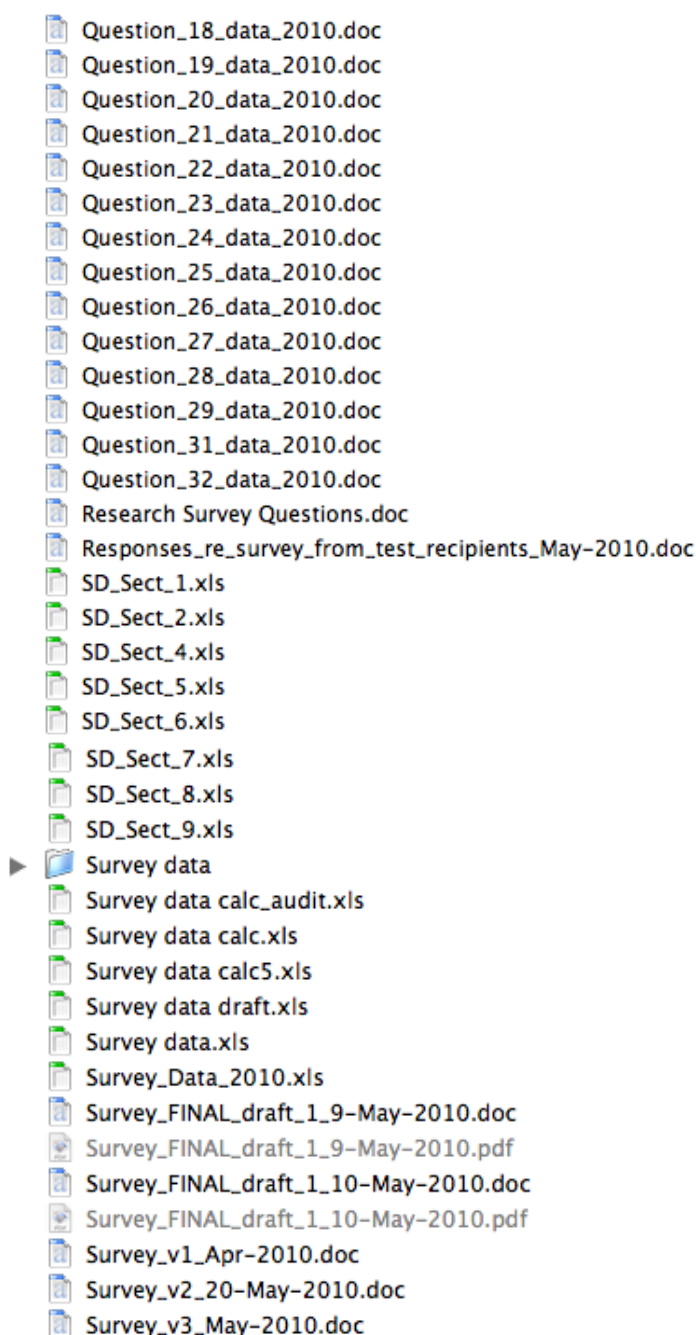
Question_18_data_2010.doc
Question_19_data_2010.doc
Question_20_data_2010.doc
Question_21_data_2010.doc
Question_22_data_2010.doc
Question_23_data_2010.doc
Question_24_data_2010.doc
Question_25_data_2010.doc
Question_26_data_2010.doc
Question_27_data_2010.doc
Question_28_data_2010.doc
Question_29_data_2010.doc
Question_31_data_2010.doc
Question_32_data_2010.doc
Research Survey Questions.doc
Responses_re_survey_from_test_recipients_May-2010.doc
SD_Sect_1.xls
SD_Sect_2.xls
SD_Sect_4.xls
SD_Sect_5.xls
SD_Sect_6.xls
SD_Sect_7.xls
SD_Sect_8.xls
SD_Sect_9.xls
Survey data
Survey data calc_audit.xls
Survey data calc.xls
Survey data calc5.xls
Survey data draft.xls
Survey data.xls
Survey_Data_2010.xls
Survey_FINAL_draft_1_9-May-2010.doc
Survey_FINAL_draft_1_9-May-2010.pdf
Survey_FINAL_draft_1_10-May-2010.doc
Survey_FINAL_draft_1_10-May-2010.pdf
Survey_v1_Apr-2010.doc
Survey_v2_20-May-2010.doc
Survey_v3_May-2010.doc